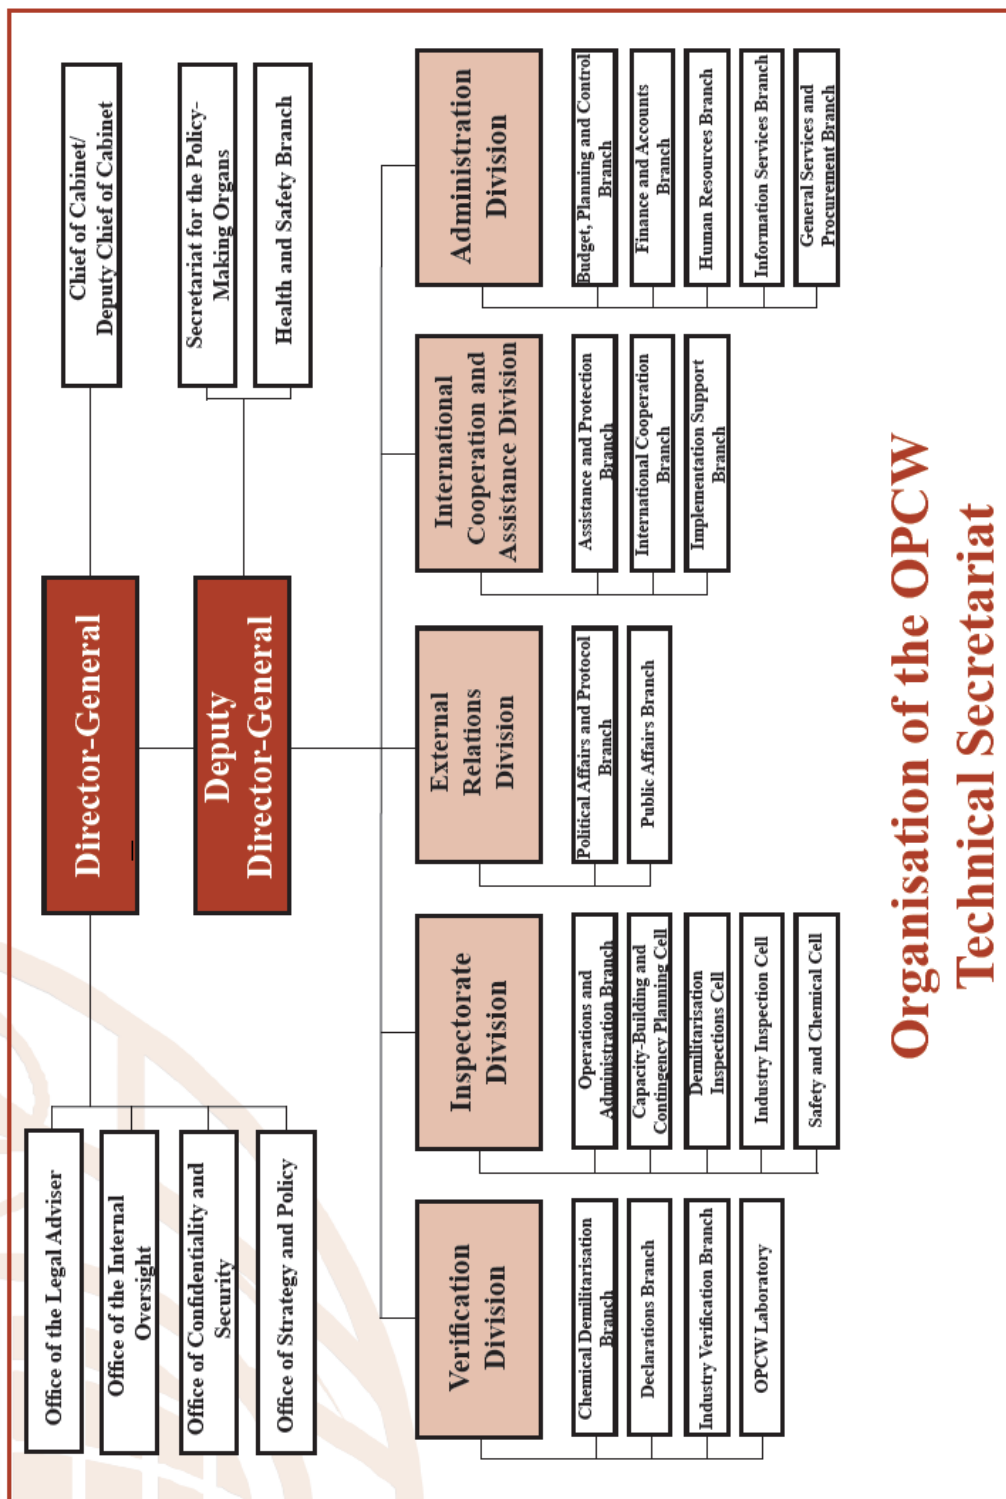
Organisation of the OPCW Technical Secretariat

Director-General

Deputy Director-General

Chief of Cabinet/ Deputy Chief of Cabinet

Secretariat for the Policy-Making Organs

Health and Safety Branch

Office of the Legal Adviser

Office of the Internal Oversight

Office of Confidentiality and Security

Office of Strategy and Policy

Verification Division

Chemical Demilitarisation Branch

Declarations Branch

Industry Verification Branch

OPCW Laboratory

Inspectorate Division

Operations and Administration Branch

Capacity-Building and Contingency Planning Cell

Demilitarisation Inspections Cell

Industry Inspection Cell

Safety and Chemical Cell

External Relations Division

Political Affairs and Protocol Branch

Public Affairs Branch

International Cooperation and Assistance Division

Assistance and Protection Branch

International Cooperation Branch

Implementation Support Branch

Administration Division

Budget, Planning and Control Branch

Finance and Accounts Branch

Human Resources Branch

Information Services Branch

General Services and Procurement Branch